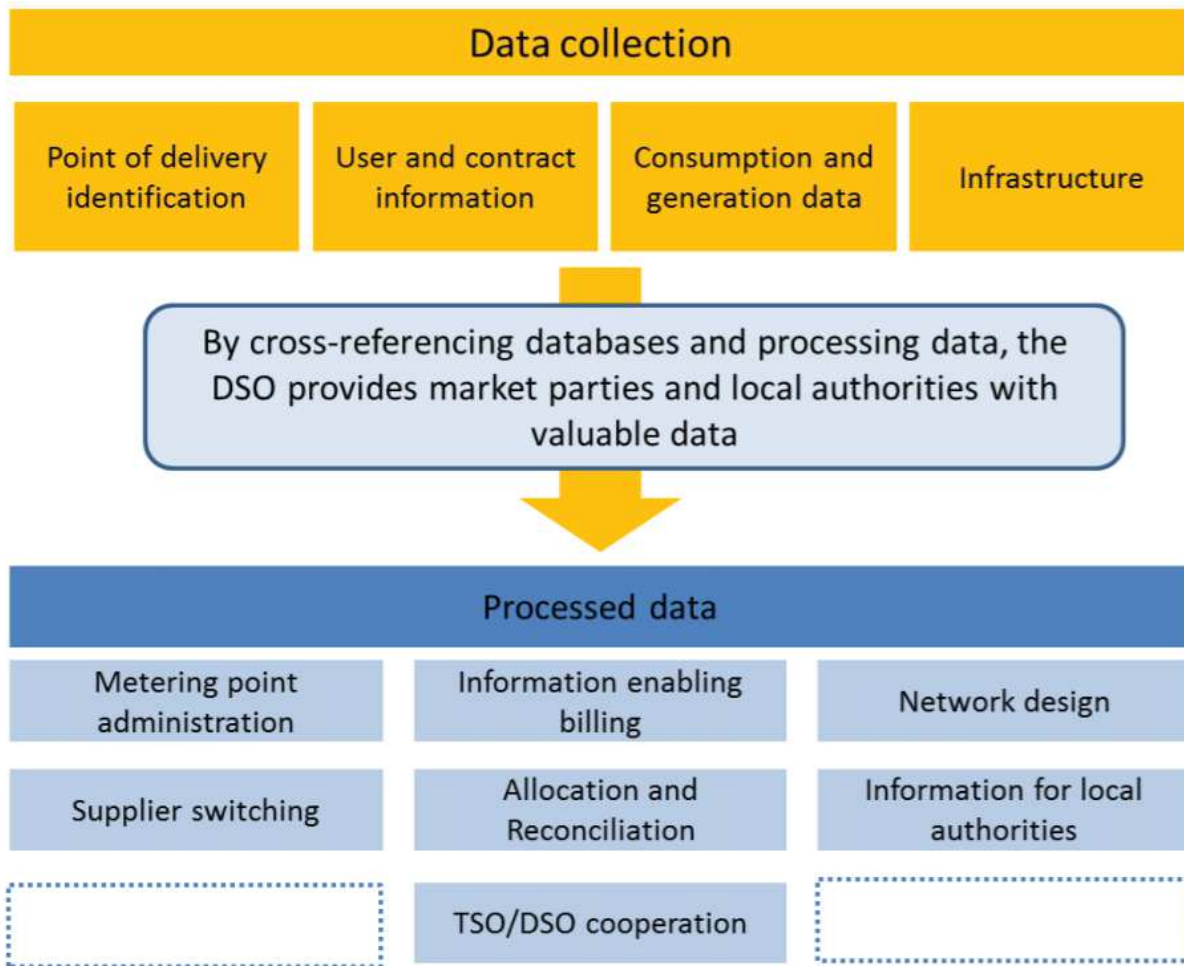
Data collection

Point of delivery identification

User and contract information

Consumption and generation data

Infrastructure

By cross-referencing databases and processing data, the DSO provides market parties and local authorities with valuable data

Processed data

Metering point administration

Information enabling billing

Network design

Supplier switching

Allocation and Reconciliation

Information for local authorities

TSO/DSO cooperation